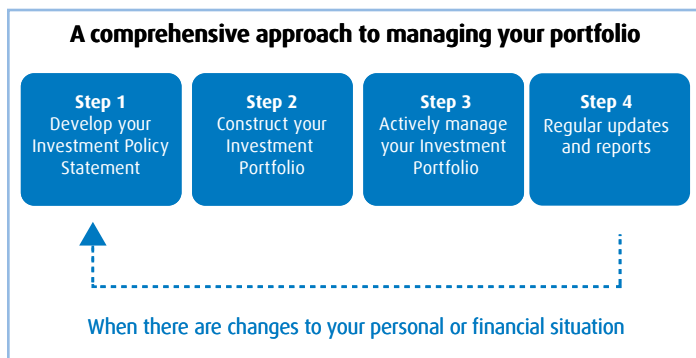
A comprehensive approach to managing your portfolio

Step 1
Develop your Investment Policy Statement

Step 2
Construct your Investment Portfolio

Step 3
Actively manage your Investment Portfolio

Step 4
Regular updates and reports

When there are changes to your personal or financial situation